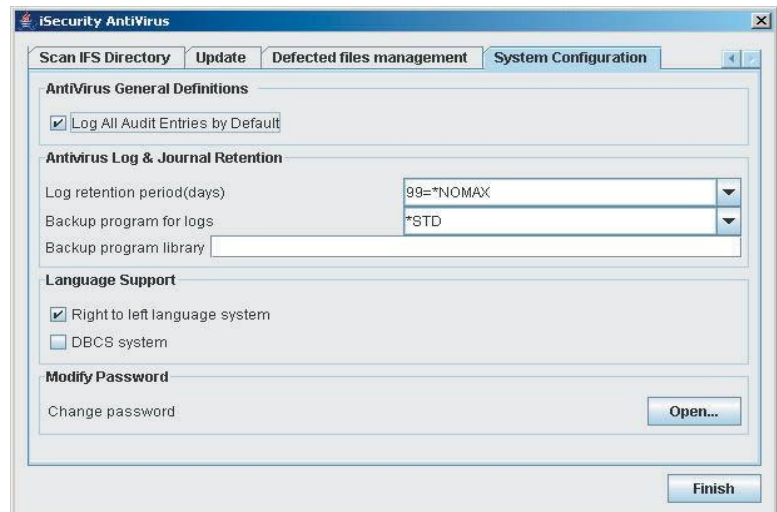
iSecurity AntiVirus

Scan IFS Directory | Update | Defected files management | System Configuration

AntiVirus General Definitions

Log All Audit Entries by Default

Antivirus Log & Journal Retention

Log retention period(days) 99=*NOMAX

Backup program for logs *STD

Backup program library

Language Support

Right to left language system

DBCS system

Modify Password

Change password

Open...

Finish